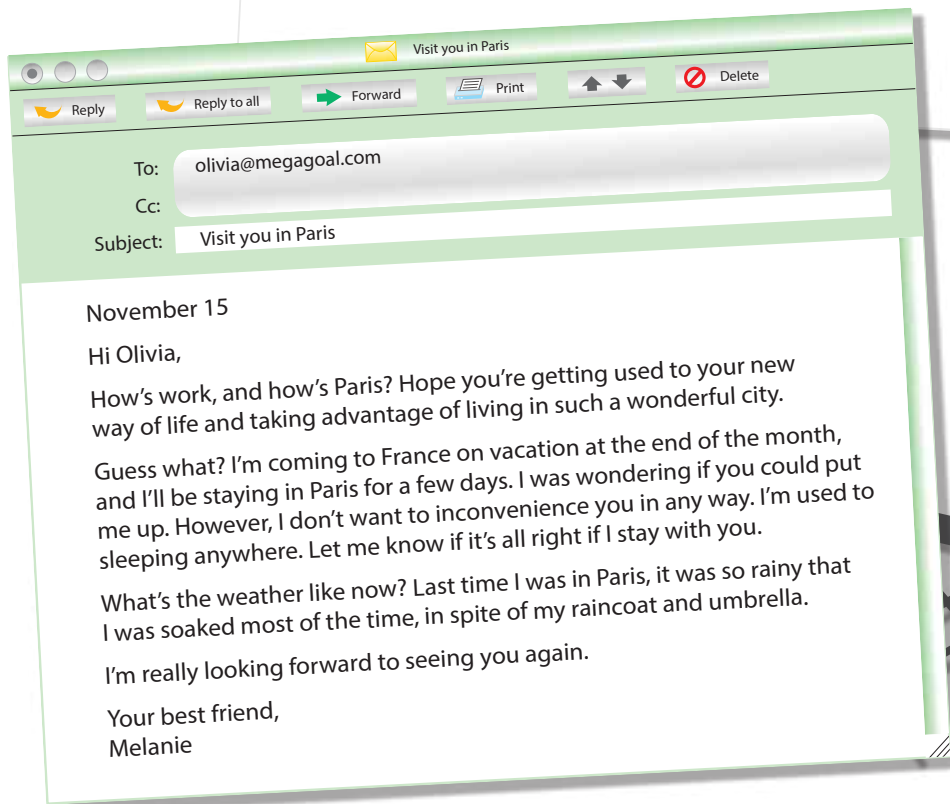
Visit you in Paris

Reply

Reply to all

Forward

Print

Delete

To: olivia@megagoal.com

Cc:

Subject: Visit you in Paris

November 15

Hi Olivia,

How's work, and how's Paris? Hope you're getting used to your new way of life and taking advantage of living in such a wonderful city.

Guess what? I'm coming to France on vacation at the end of the month, and I'll be staying in Paris for a few days. I was wondering if you could put me up. However, I don't want to inconvenience you in any way. I'm used to sleeping anywhere. Let me know if it's all right if I stay with you.

What's the weather like now? Last time I was in Paris, it was so rainy that I was soaked most of the time, in spite of my raincoat and umbrella.

I'm really looking forward to seeing you again.

Your best friend,
Melanie